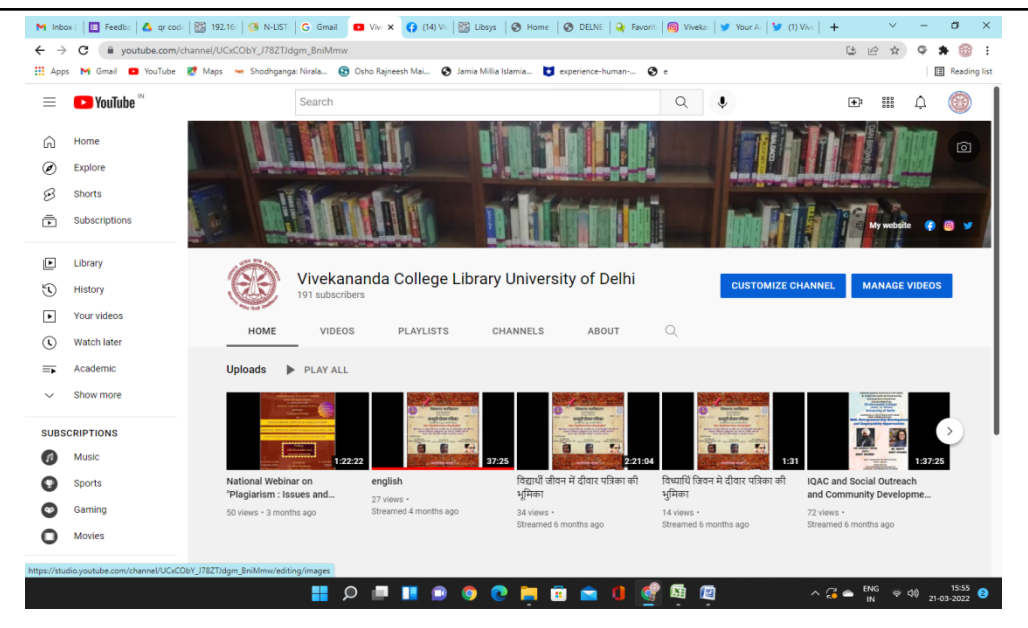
Inbox | Feedb | qr cod | 192.16 | N-LIST | Gmail | Viv × | (14) Vi | Libsys | Home | DELNE | Favorit | Viveka | Your A | (1) Viv | +

youtube.com/channel/UCxCObY_J78ZTJdgm_BniMmw

Apps Gmail YouTube Maps Shodhganga: Nirala... Osho Rajneesh Mai... Jamia Millia Islamia... experience-human-... e Reading list

YouTube IN

Search

Home
Explore
Shorts
Subscriptions

Library
History
Your videos
Watch later
Academic
Show more

SUBSCRIPTIONS
Music
Sports
Gaming
Movies

My website

Vivekananda College Library University of Delhi
191 subscribers

CUSTOMIZE CHANNEL
MANAGE VIDEOS

HOME VIDEOS PLAYLISTS CHANNELS ABOUT

Uploads PLAY ALL

1:22:22
National Webinar on "Plagiarism : Issues and...
50 views • 3 months ago

37:25
english
27 views •
Streamed 4 months ago

2:21:04
विद्यार्थी जीवन में दीवार पत्रिका की भूमिका
34 views •
Streamed 6 months ago

1:31
विद्यार्थि जिवन मे दीवार पत्रिका की भूमिका
14 views •
Streamed 6 months ago

1:37:25
IQAC and Social Outreach and Community Developme...
72 views •
Streamed 6 months ago

https://studio.youtube.com/channel/UCxCObY_J78ZTJdgm_BniMmw/editing/images

ENG IN 15:55 21-03-2022